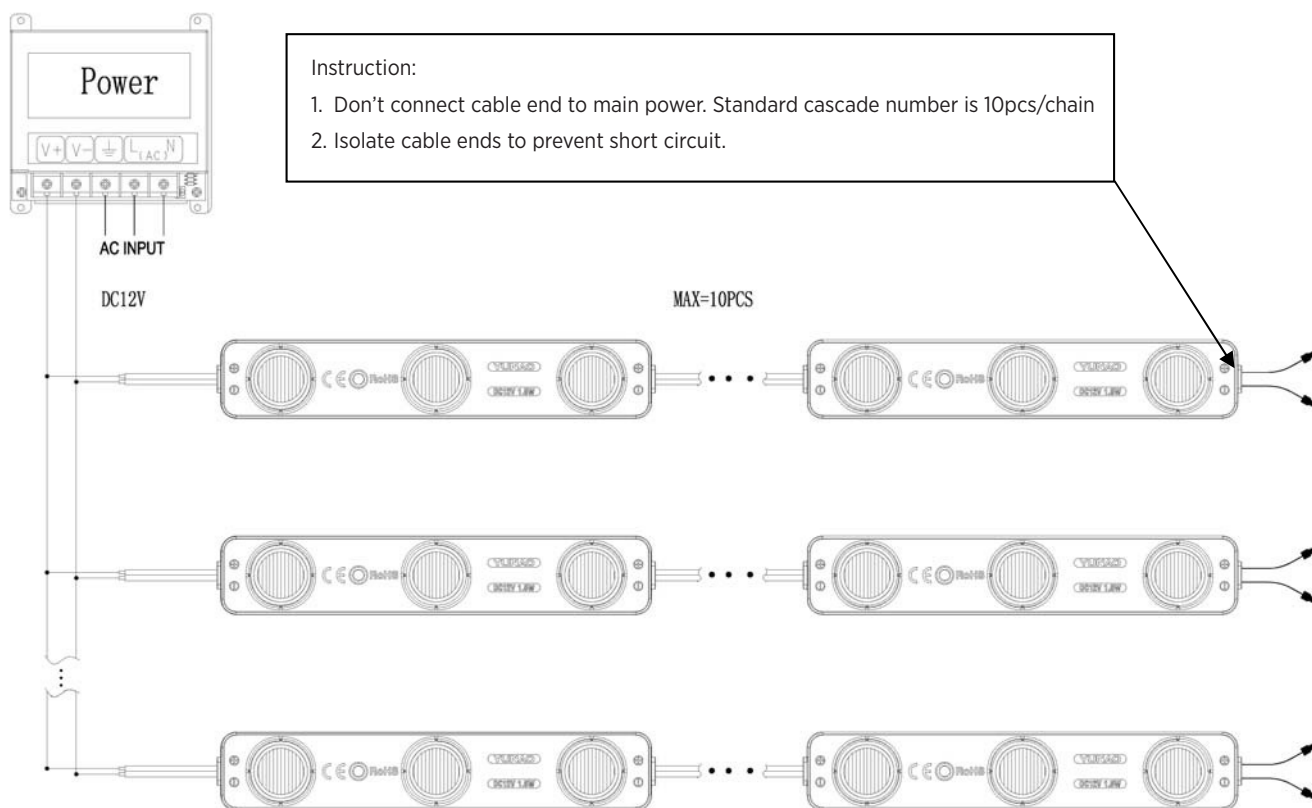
Power

V+ V− ⏚ L(AC) N

AC INPUT

DC12V

Instruction:
1. Don't connect cable end to main power. Standard cascade number is 10pcs/chain
2. Isolate cable ends to prevent short circuit.

MAX=10PCS

CE RoHS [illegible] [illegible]

CE RoHS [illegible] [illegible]

CE RoHS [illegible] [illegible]

CE RoHS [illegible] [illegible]

CE RoHS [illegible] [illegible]

CE RoHS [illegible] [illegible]